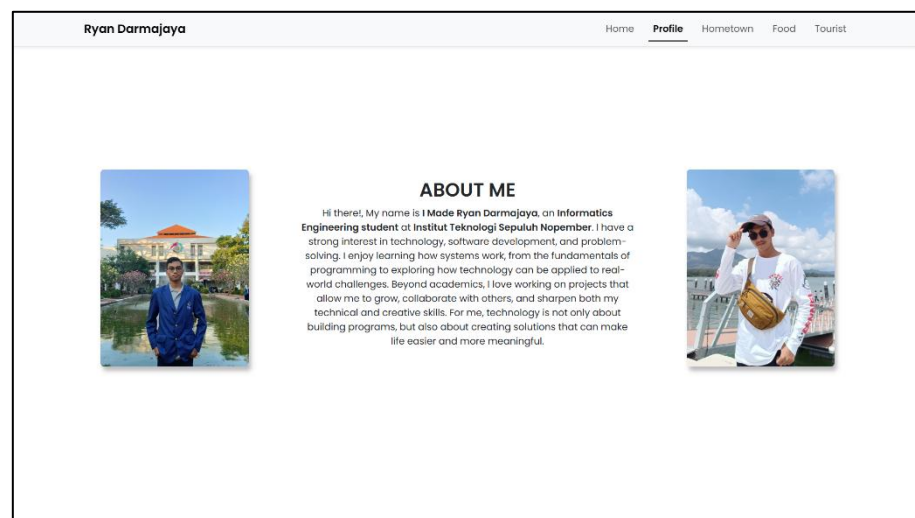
Ryan Darmajaya

Home Profile Hometown Food Tourist

ABOUT ME

Hi there!, My name is I Made Ryan Darmajaya, an Informatics Engineering student at Institut Teknologi Sepuluh Nopember. I have a strong interest in technology, software development, and problem-solving. I enjoy learning how systems work, from the fundamentals of programming to exploring how technology can be applied to real-world challenges. Beyond academics, I love working on projects that allow me to grow, collaborate with others, and sharpen both my technical and creative skills. For me, technology is not only about building programs, but also about creating solutions that can make life easier and more meaningful.